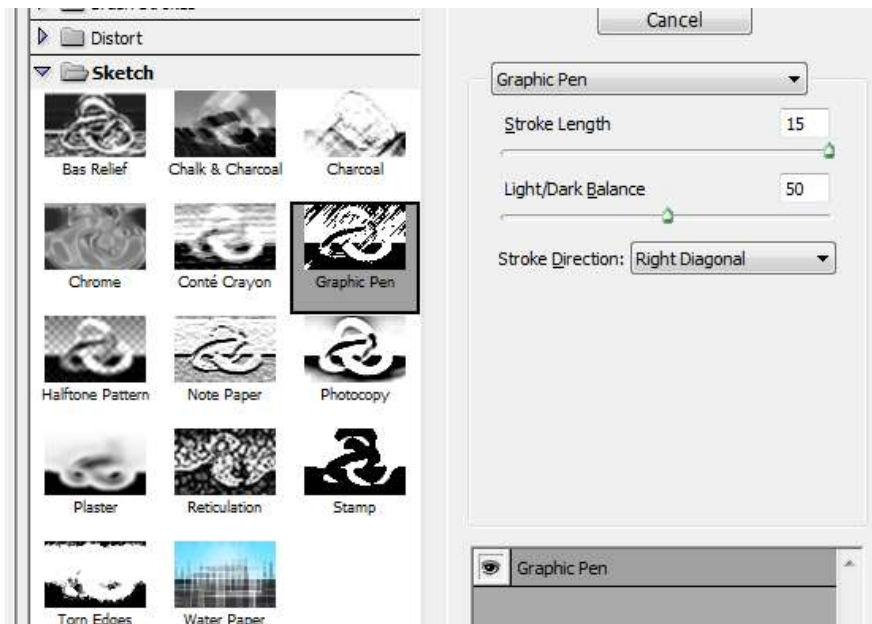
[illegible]
Distort
Sketch
Bas Relief
Chalk & Charcoal
Charcoal
Chrome
Conté Crayon
Graphic Pen
Halftone Pattern
Note Paper
Photocopy
Plaster
Reticulation
Stamp
Torn Edges
Water Paper

Cancel

Graphic Pen
Stroke Length 15
Light/Dark Balance 50
Stroke Direction: Right Diagonal

Graphic Pen